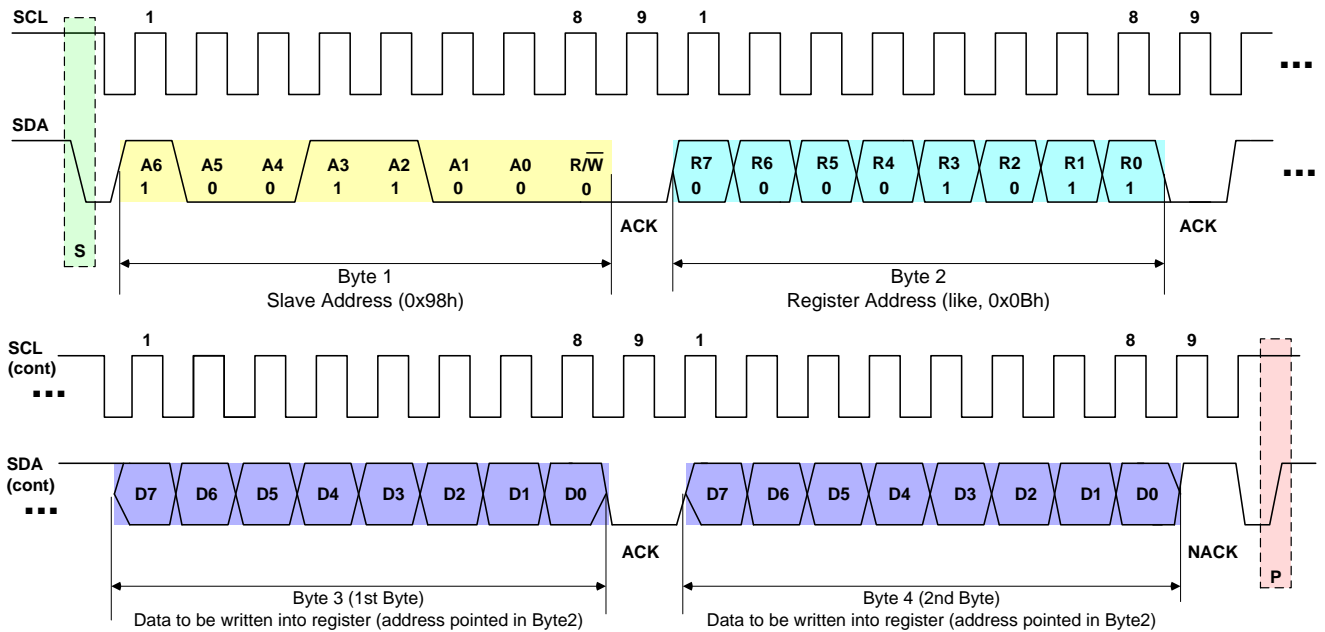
SCL
1
8
9
1
8
9
...

SDA
A6
1
A5
0
A4
0
A3
1
A2
1
A1
0
A0
0
R/$\overline{W}$
0
R7
0
R6
0
R5
0
R4
0
R3
1
R2
0
R1
1
R0
1
...

S
ACK
ACK

Byte 1
Slave Address (0x98h)

Byte 2
Register Address (like, 0x0Bh)

SCL (cont)
1
8
9
1
8
9
...

SDA (cont)
...
D7
D6
D5
D4
D3
D2
D1
D0
D7
D6
D5
D4
D3
D2
D1
D0

ACK
NACK
P

Byte 3 (1st Byte)
Data to be written into register (address pointed in Byte2)

Byte 4 (2nd Byte)
Data to be written into register (address pointed in Byte2)